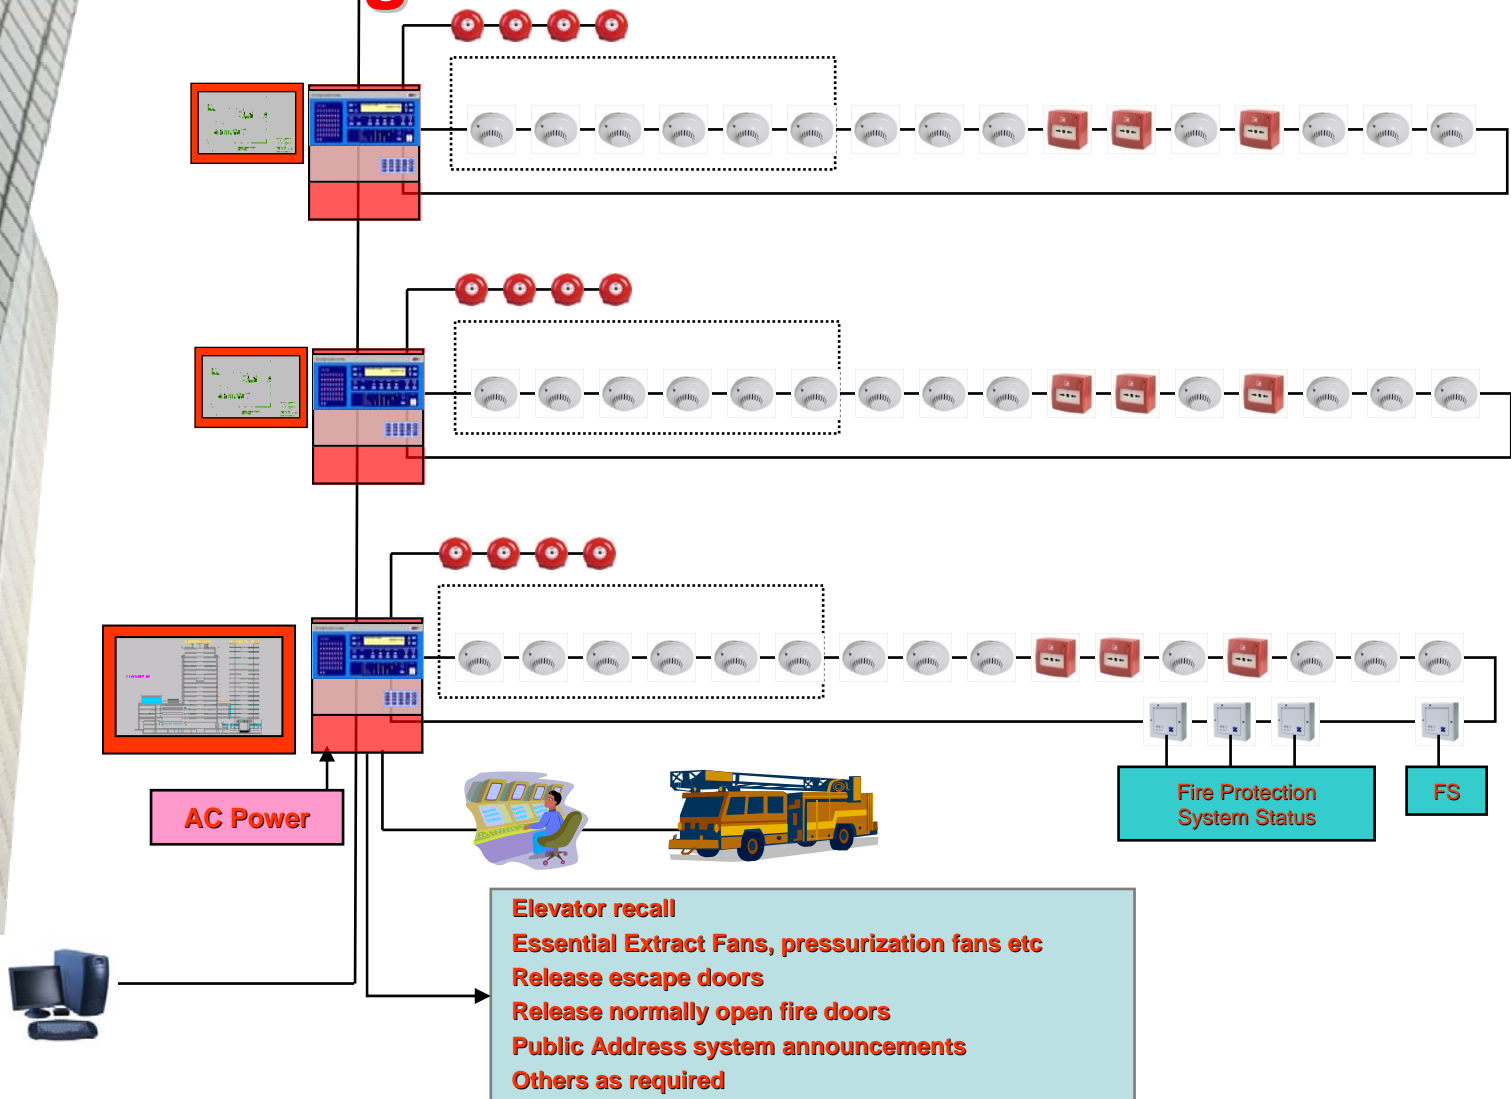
AC Power

Fire Protection System Status

FS

Elevator recall
Essential Extract Fans, pressurization fans etc
Release escape doors
Release normally open fire doors
Public Address system announcements
Others as required